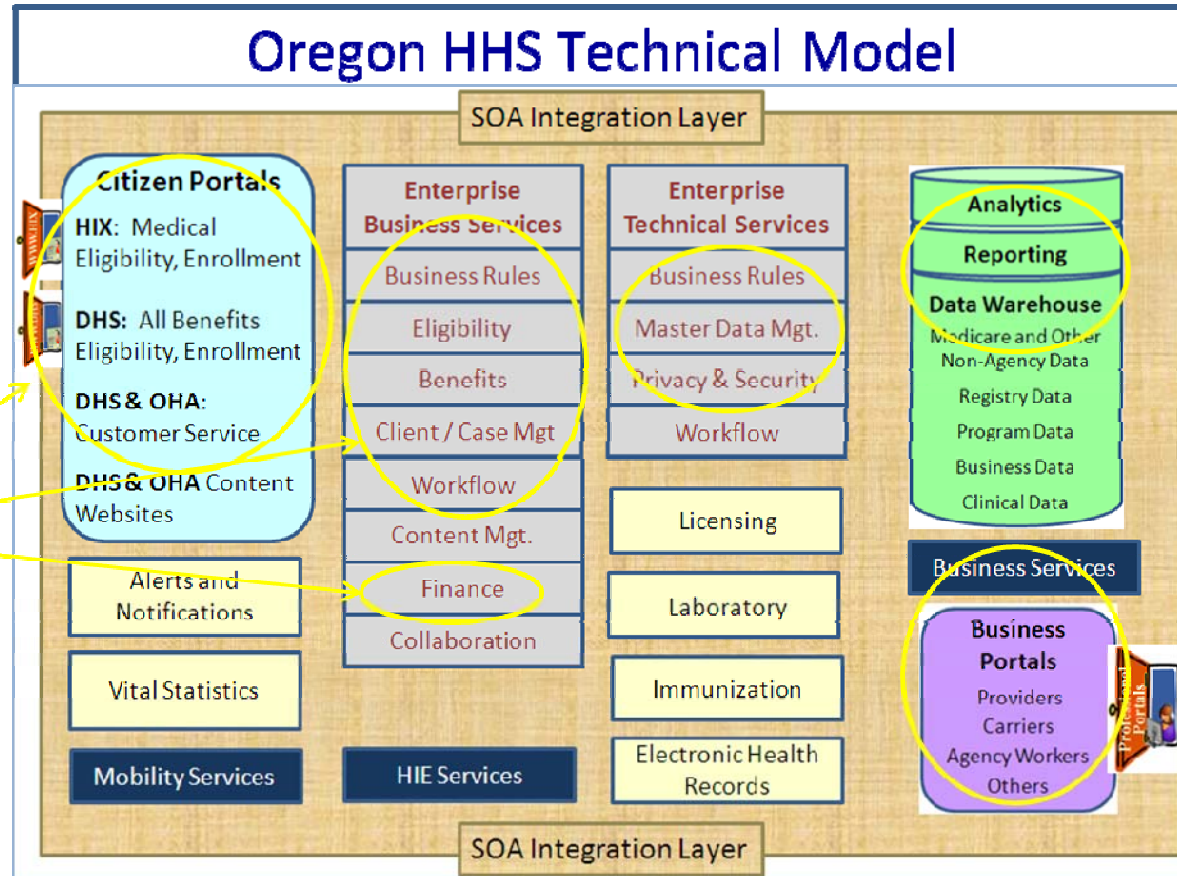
Oregon HHS Technical Model

SOA Integration Layer

Citizen Portals

HIX: Medical Eligibility, Enrollment

DHS: All Benefits Eligibility, Enrollment

DHS & OHA: Customer Service

DHS & OHA Content Websites

Alerts and Notifications

Vital Statistics

Mobility Services

Enterprise Business Services

Business Rules

Eligibility

Benefits

Client / Case Mgt

Workflow

Content Mgt.

Finance

Collaboration

HIE Services

Enterprise Technical Services

Business Rules

Master Data Mgt.

Privacy & Security

Workflow

Licensing

Laboratory

Immunization

Electronic Health Records

Analytics

Reporting

Data Warehouse

Medicare and Other Non-Agency Data

Registry Data

Program Data

Business Data

Clinical Data

Business Services

Business Portals

Providers

Carriers

Agency Workers

Others

Professional Portals

SOA Integration Layer